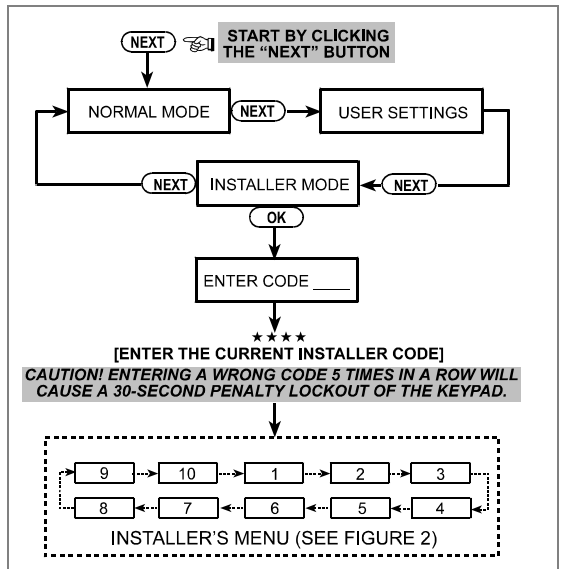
NEXT

START BY CLICKING THE "NEXT" BUTTON

NORMAL MODE

NEXT

USER SETTINGS

NEXT

INSTALLER MODE

NEXT

OK

ENTER CODE ____

★★★★

[ENTER THE CURRENT INSTALLER CODE]

CAUTION! ENTERING A WRONG CODE 5 TIMES IN A ROW WILL CAUSE A 30-SECOND PENALTY LOCKOUT OF THE KEYPAD.

9

10

1

2

3

8

7

6

5

4

INSTALLER'S MENU (SEE FIGURE 2)